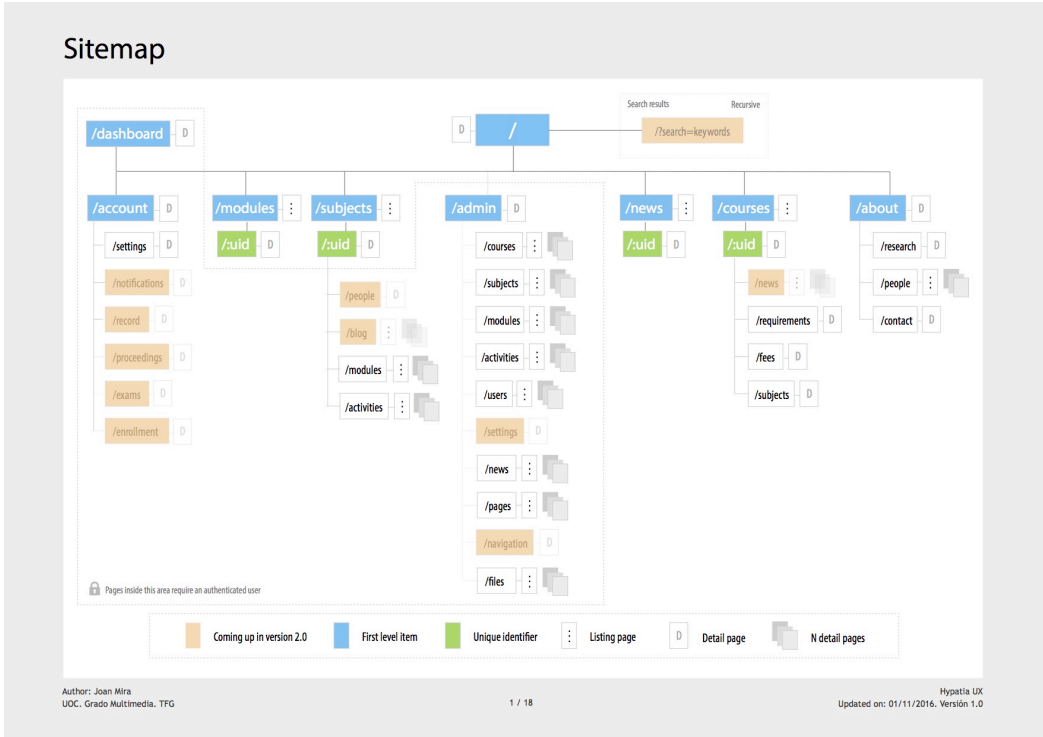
Sitemap

Search results
Recursive
/?search=keywords

D
/

/dashboard D

/account D
/settings D
/notifications D
/record D
/proceedings D
/exams D
/enrollment D

/modules ⋮
/:uid D

/subjects ⋮
/:uid D
/people D
/blog ⋮
/modules ⋮
/activities ⋮

/admin D
/courses ⋮
/subjects ⋮
/modules ⋮
/activities ⋮
/users ⋮
/settings D
/news ⋮
/pages ⋮
/navigation D
/files ⋮

/news ⋮
/:uid D

/courses ⋮
/:uid D
/news ⋮
/requirements D
/fees D
/subjects D

/about D
/research D
/people ⋮
/contact D

Pages inside this area require an authenticated user

Coming up in version 2.0
First level item
Unique identifier
⋮ Listing page
D Detail page
N detail pages

Author: Joan Mira
UOC. Grado Multimedia. TFG
1 / 18
Hypatia UX
Updated on: 01/11/2016. Versión 1.0